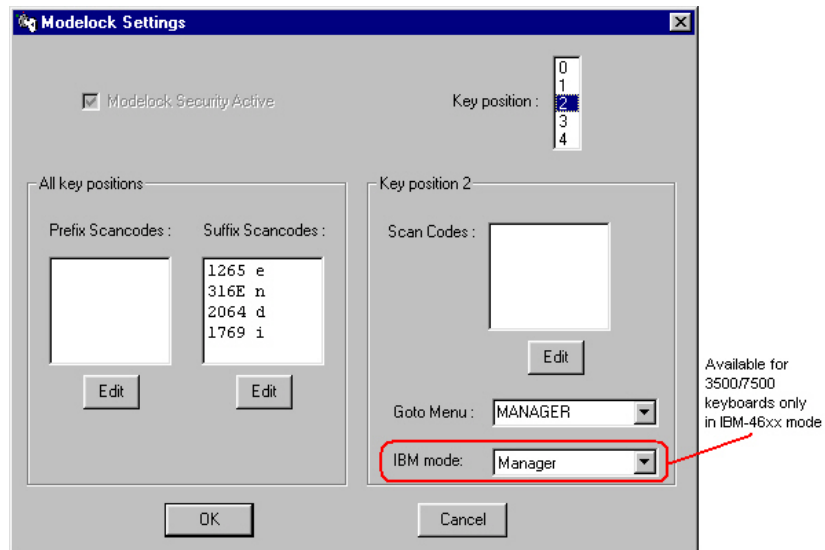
Modelock Settings

Modelock Security Active

Key position :
0
1
2
3
4

All key positions

Prefix Scancodes :

Suffix Scancodes :

1265 e
316E n
2064 d
1769 i

Edit

Edit

Key position 2

Scan Codes :

Edit

Goto Menu : MANAGER

IBM mode: Manager

Available for 3500/7500 keyboards only in IBM-46xx mode

OK

Cancel